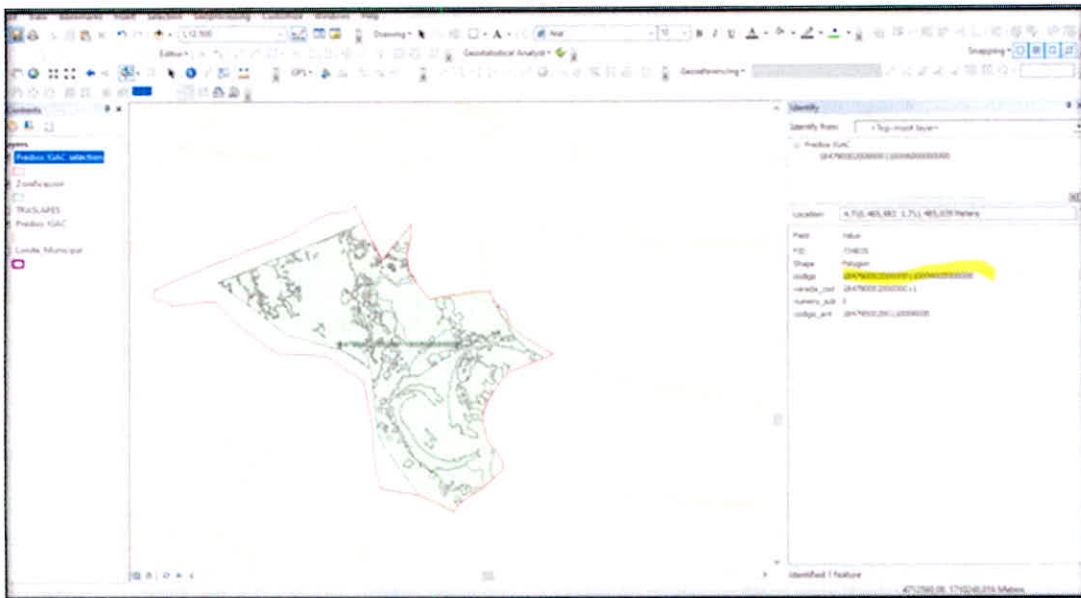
Edit View Bookmarks Insert Selection Geoprocessing Customize Windows Help

1:12.500

Drawing

Arial

10

B I U

Editor

Geostatistical Analyst

Snapping

GPS

Georeferencing

Contents

Layers

Predios IGAC selection

Zonificacion

TRASLAPES

Predios IGAC

Limite_Municipal

Identify

Identify from: <Top-most layer>

Predios IGAC

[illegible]

Location: 4.710.465,661 1.751.465,039 Meters

Field Value

FID 774835

Shape Polygon

codigo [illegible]

vereda_cod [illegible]

numero_sub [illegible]

codigo_ant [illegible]

Identified 1 feature

4752590,06 1716248,816 Meters